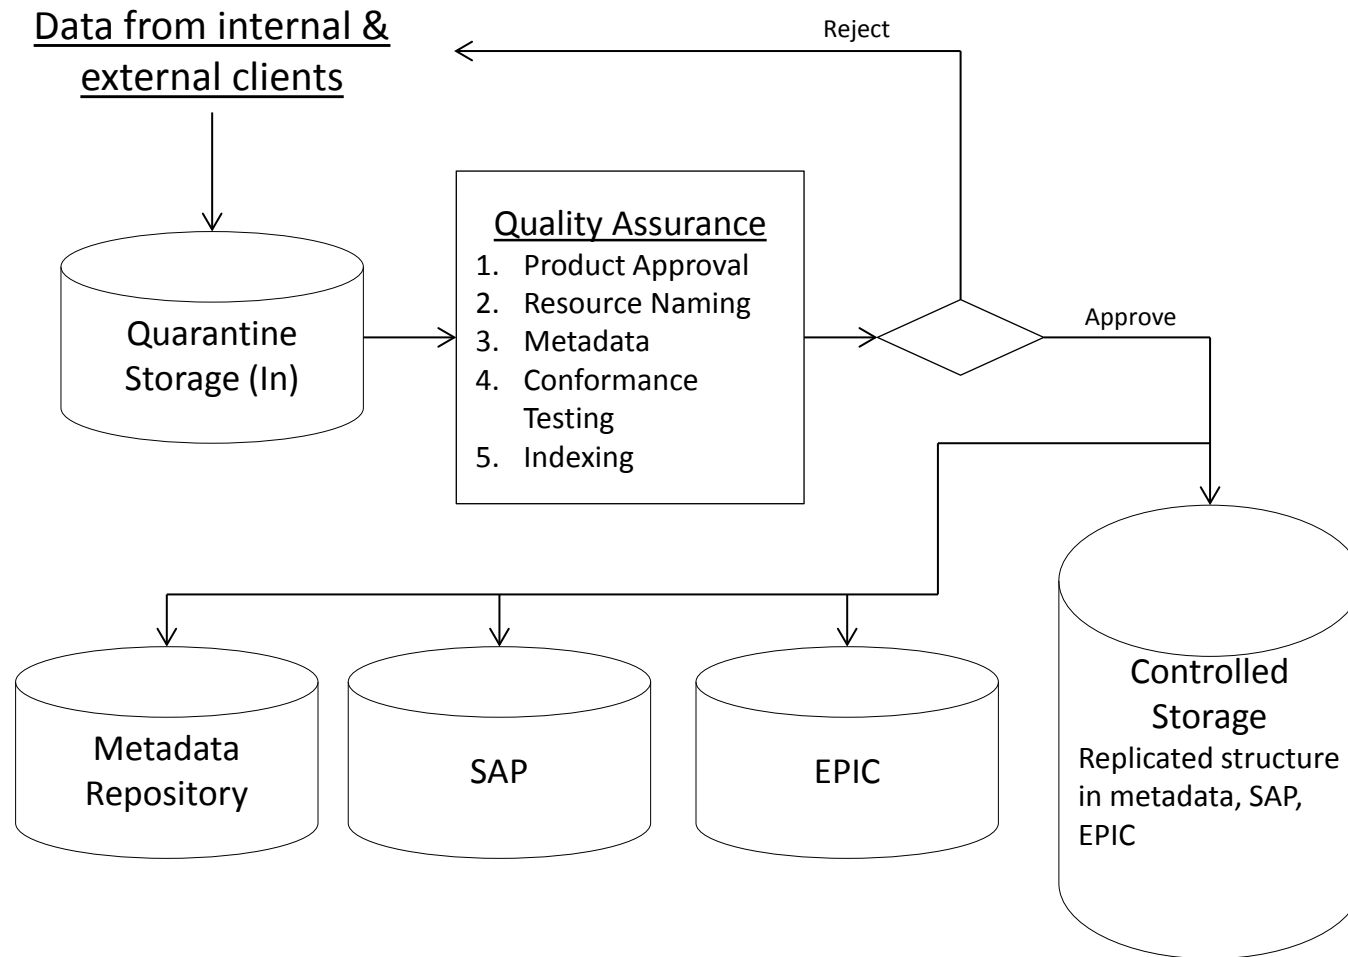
Data from internal & external clients

Reject

Quarantine Storage (In)

Quality Assurance
1. Product Approval
2. Resource Naming
3. Metadata
4. Conformance Testing
5. Indexing

Approve

Controlled Storage
Replicated structure in metadata, SAP, EPIC

Metadata Repository

SAP

EPIC